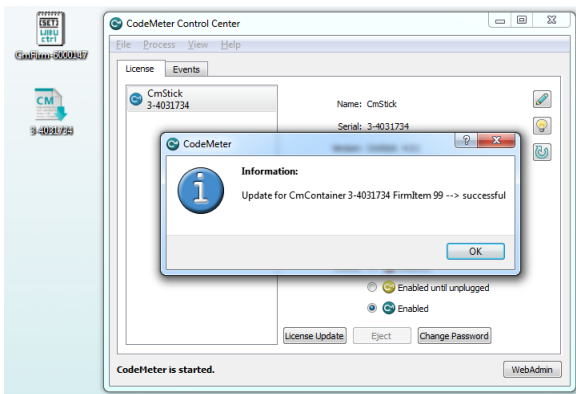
CmFirm-6000147

3-4031734

CodeMeter Control Center

File Process View Help

License Events

CmStick
3-4031734

Name: CmStick

Serial: 3-4031734

Version: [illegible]

CodeMeter

Information:

Update for CmContainer 3-4031734 FirmItem 99 --> successful

OK

Enabled until unplugged

Enabled

License Update Eject Change Password

CodeMeter is started.

WebAdmin